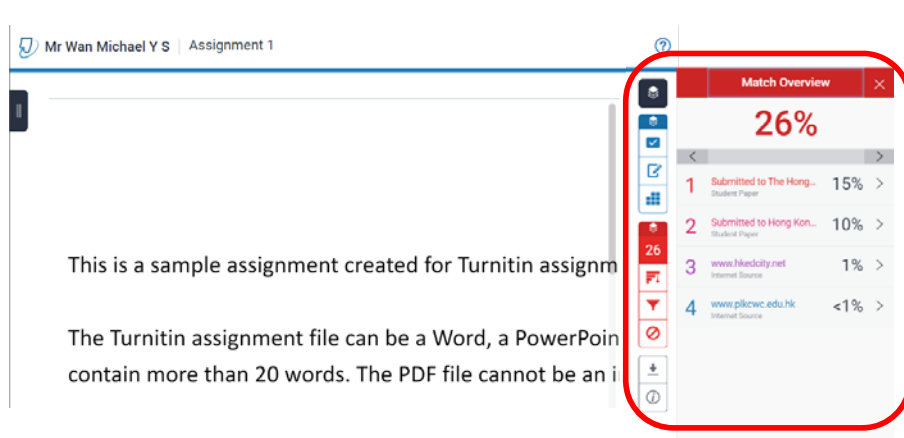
Mr Wan Michael Y S | Assignment 1

This is a sample assignment created for Turnitin assignm

The Turnitin assignment file can be a Word, a PowerPoin contain more than 20 words. The PDF file cannot be an i

26

Match Overview

26%

| | | |
|---|---|---|
| 1 | Submitted to The Hong... Student Paper | 15% |
| 2 | Submitted to Hong Kon... Student Paper | 10% |
| 3 | www.hkedcity.net Internet Source | 1% |
| 4 | www.plkcwc.edu.hk Internet Source | <1% |